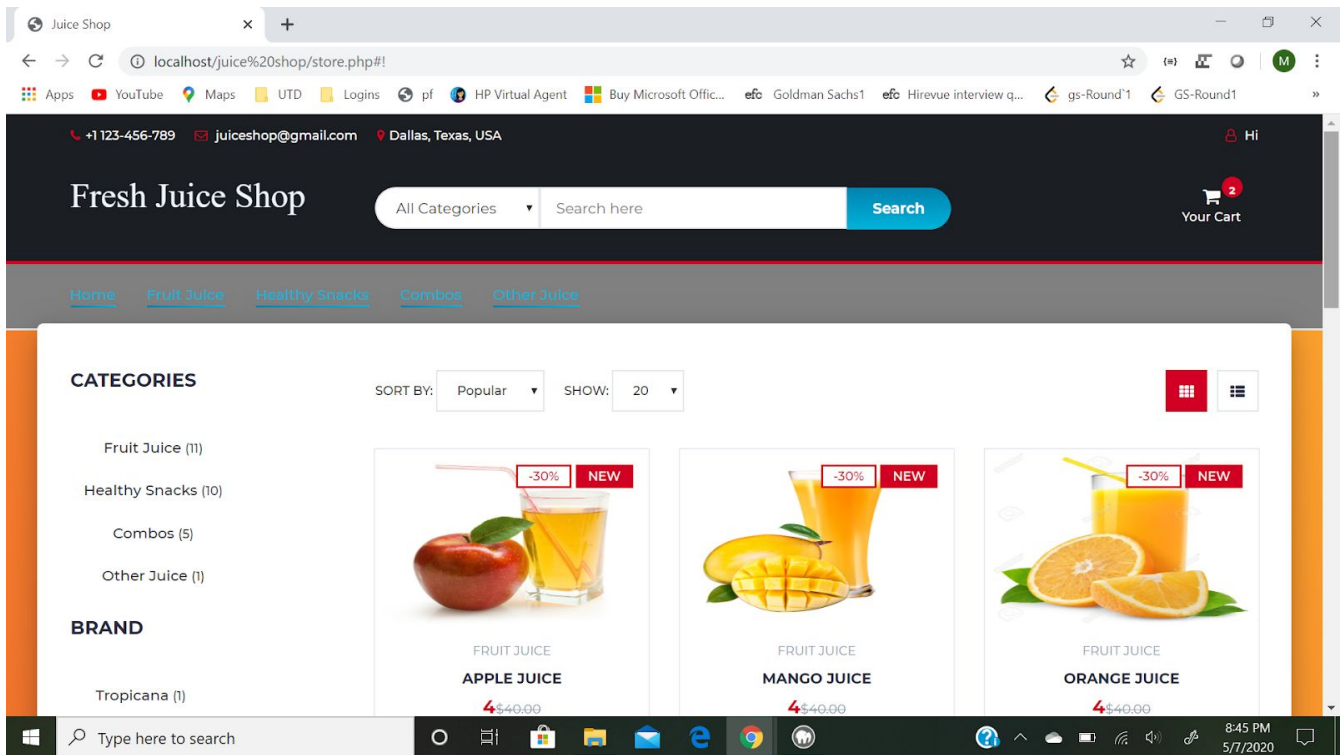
Juice Shop
localhost/juice%20shop/store.php#!
Apps YouTube Maps UTD Logins pf HP Virtual Agent Buy Microsoft Offic... Goldman Sachs1 Hirevue interview q... gs-Round`1 GS-Round1

+1 123-456-789 juiceshop@gmail.com Dallas, Texas, USA
Hi

Fresh Juice Shop
All Categories
Search here
Search
2
Your Cart

Home Fruit Juice Healthy Snacks Combos Other Juice

CATEGORIES
Fruit Juice (11)
Healthy Snacks (10)
Combos (5)
Other Juice (1)

BRAND
Tropicana (1)

SORT BY: Popular SHOW: 20

-30% NEW
FRUIT JUICE
APPLE JUICE
4 $40.00

-30% NEW
FRUIT JUICE
MANGO JUICE
4 $40.00

-30% NEW
FRUIT JUICE
ORANGE JUICE
4 $40.00

Type here to search
8:45 PM
5/7/2020